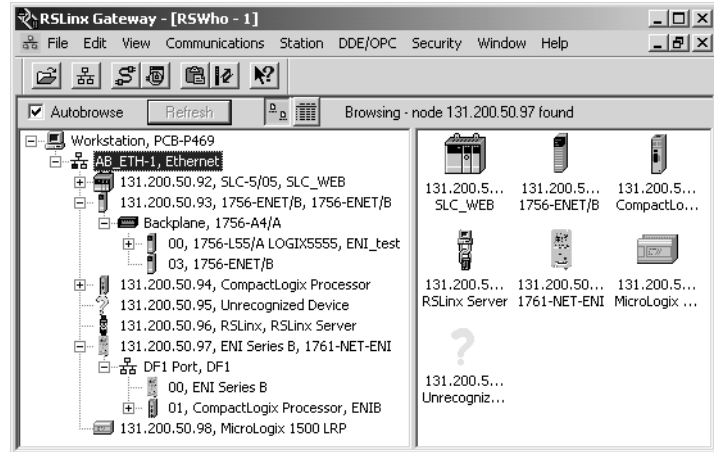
RSLinx Gateway - [RSWho - 1]

File Edit View Communications Station DDE/OPC Security Window Help

Autobrowse Refresh

Browsing - node 131.200.50.97 found

Workstation, PCB-P469
AB_ETH-1, Ethernet
131.200.50.92, SLC-5/05, SLC_WEB
131.200.50.93, 1756-ENET/B, 1756-ENET/B
Backplane, 1756-A4/A
00, 1756-L55/A LOGIX5555, ENI_test
03, 1756-ENET/B
131.200.50.94, CompactLogix Processor
131.200.50.95, Unrecognized Device
131.200.50.96, RSLinx, RSLinx Server
131.200.50.97, ENI Series B, 1761-NET-ENI
DF1 Port, DF1
00, ENI Series B
01, CompactLogix Processor, ENIB
131.200.50.98, MicroLogix 1500 LRP

131.200.5... SLC_WEB
131.200.5... 1756-ENET/B
131.200.5... CompactLo...
131.200.5... RSLinx Server
131.200.50... 1761-NET-ENI
131.200.5... MicroLogix ...
131.200.5... Unrecogniz...